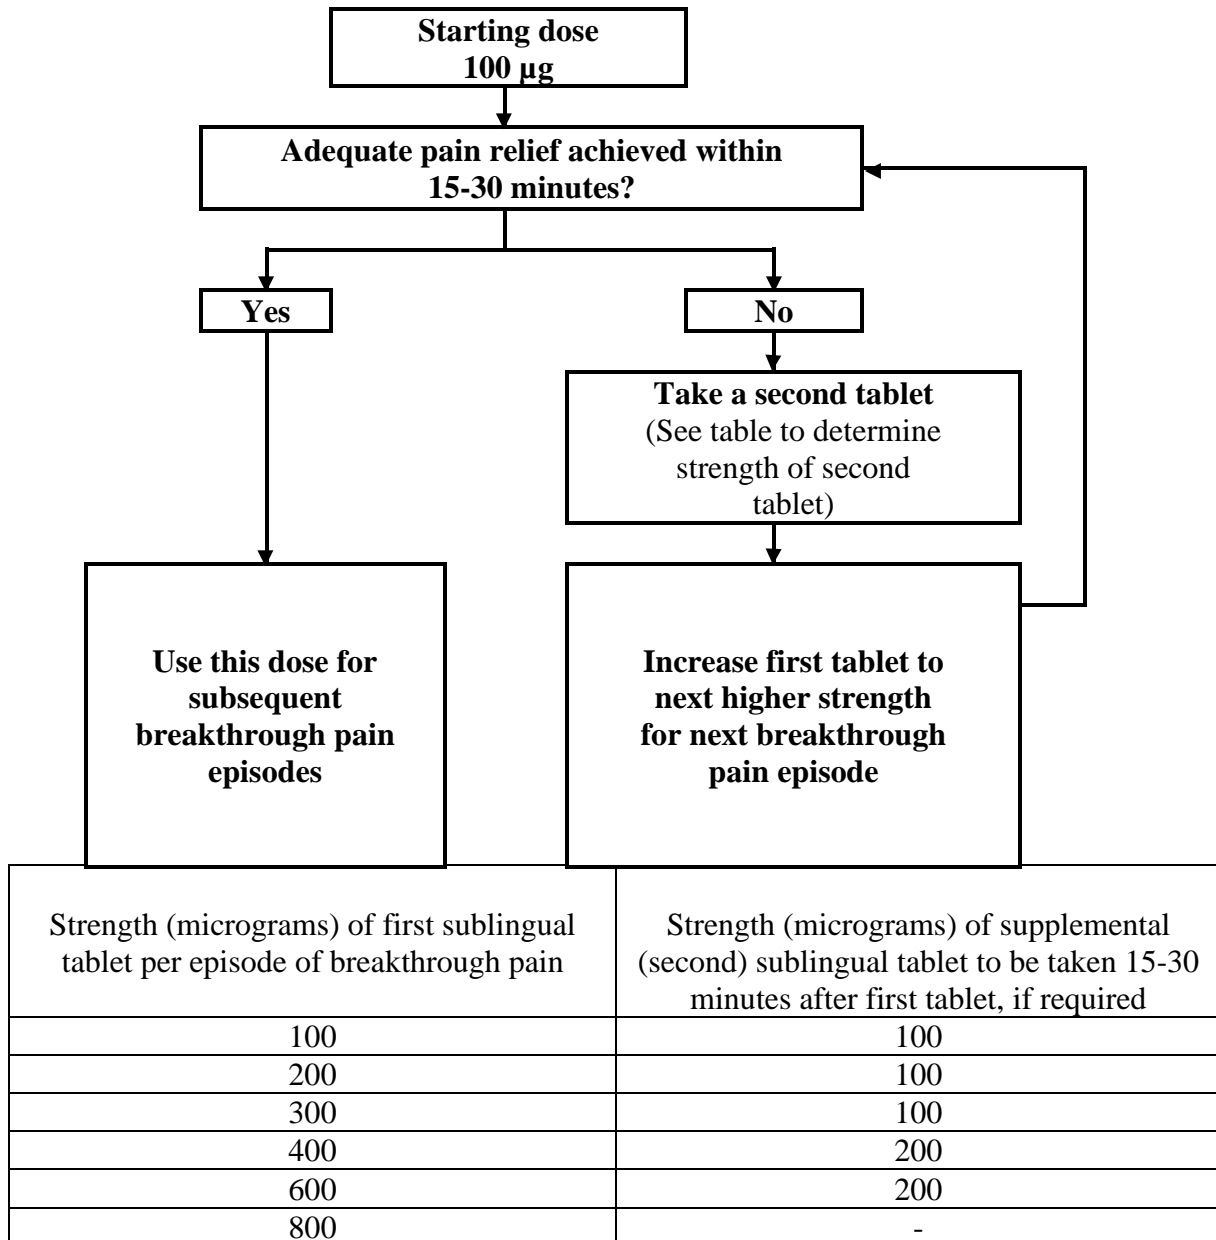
Starting dose
100 µg

Adequate pain relief achieved within 15-30 minutes?

Yes

No

Take a second tablet
(See table to determine strength of second tablet)

Use this dose for subsequent breakthrough pain episodes

Increase first tablet to next higher strength for next breakthrough pain episode

| Strength (micrograms) of first sublingual tablet per episode of breakthrough pain | Strength (micrograms) of supplemental (second) sublingual tablet to be taken 15-30 minutes after first tablet, if required |
|---|---|
| 100 | 100 |
| 200 | 100 |
| 300 | 100 |
| 400 | 200 |
| 600 | 200 |
| 800 | - |